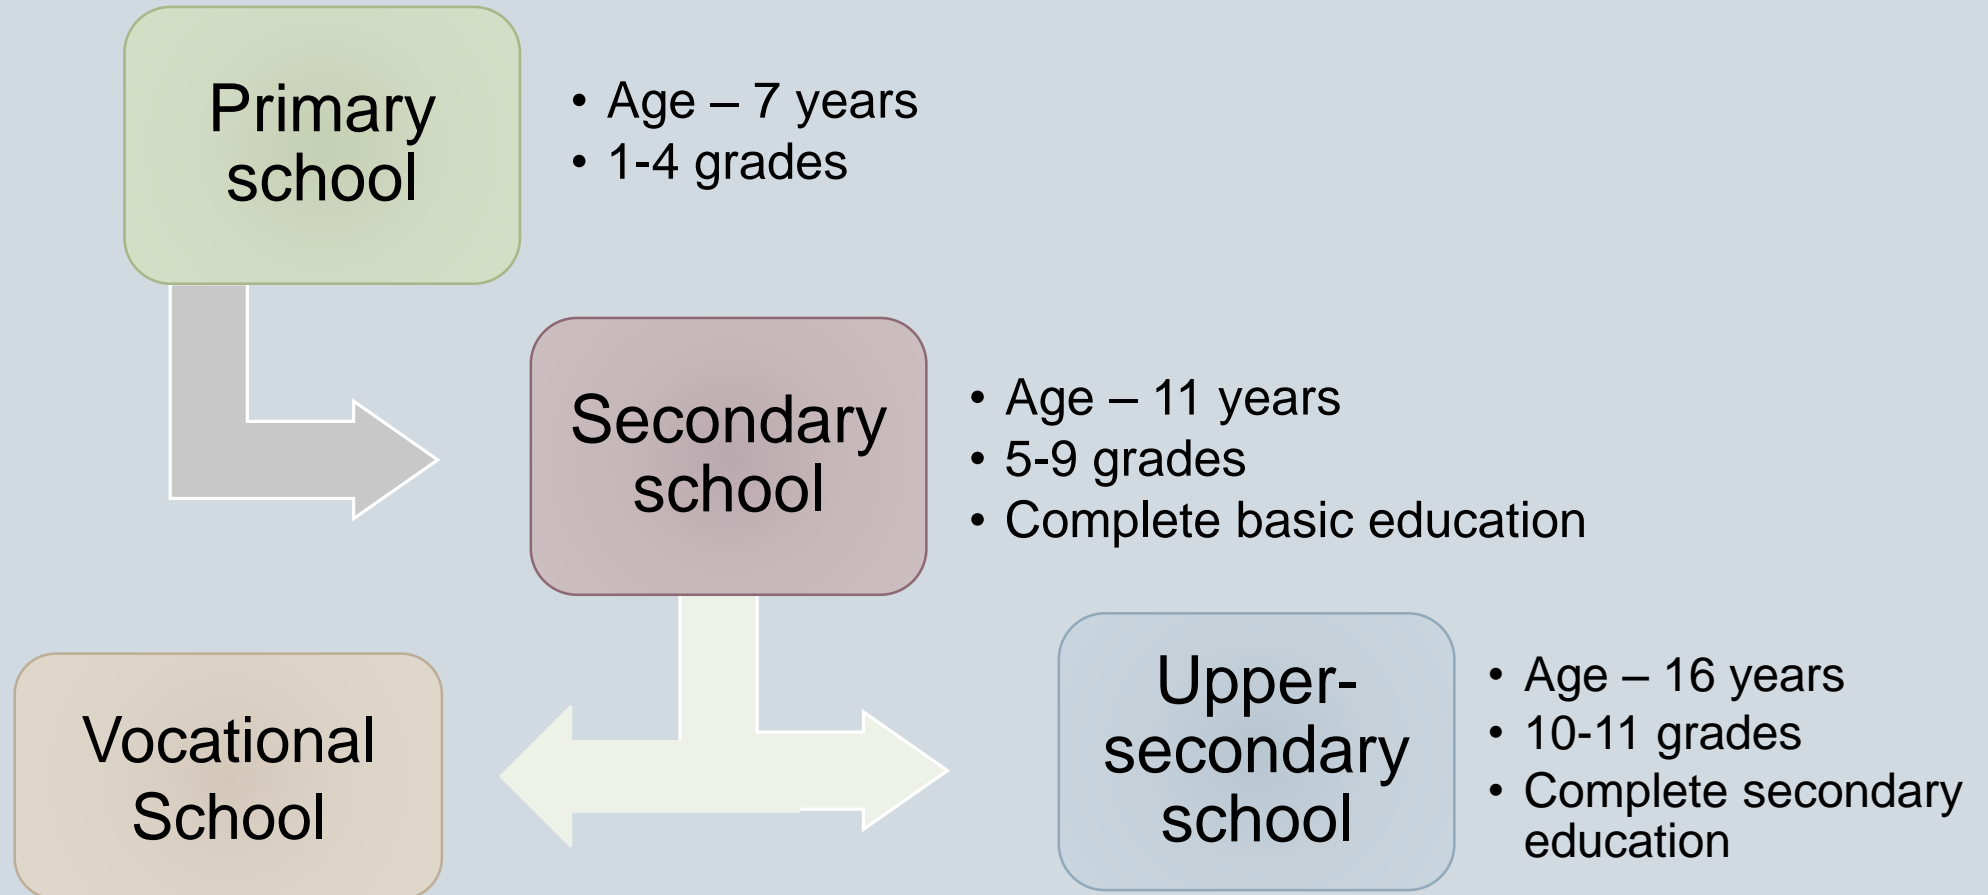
Primary school

• Age – 7 years
• 1-4 grades

Secondary school

• Age – 11 years
• 5-9 grades
• Complete basic education

Vocational School

Upper-secondary school

• Age – 16 years
• 10-11 grades
• Complete secondary education